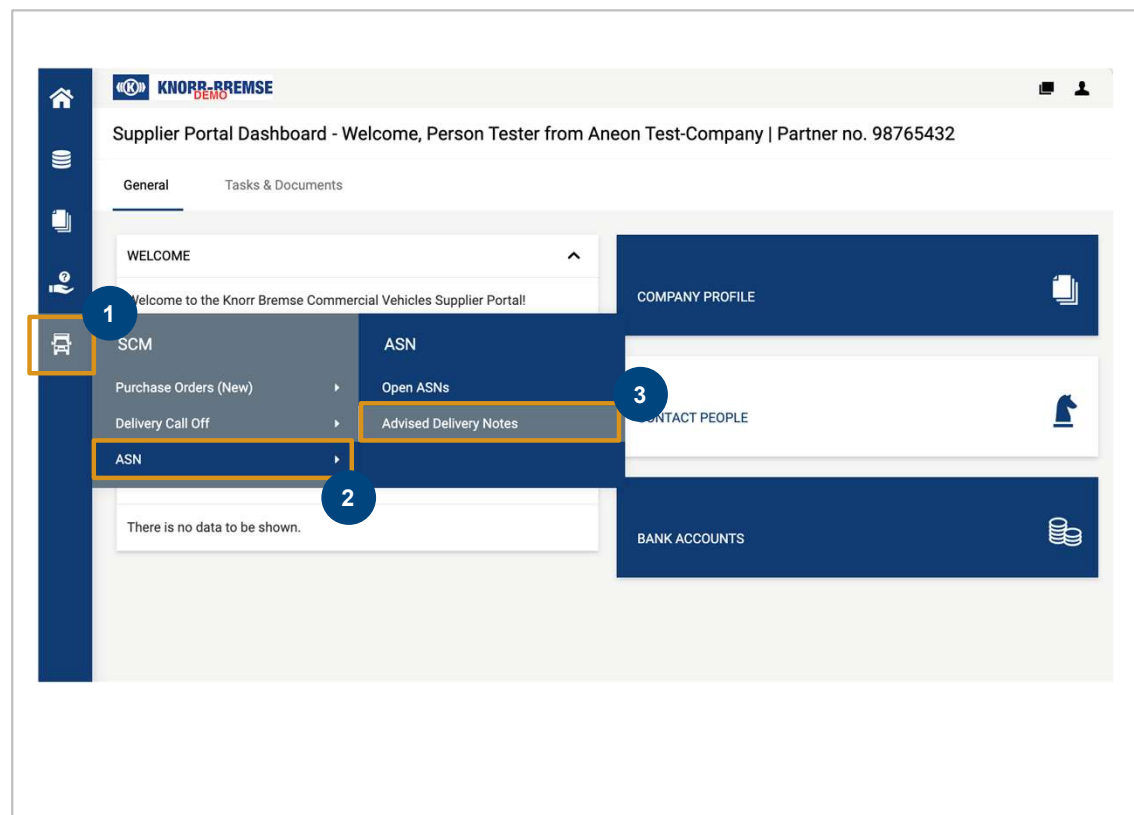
KNORR-BREMSE DEMO

Supplier Portal Dashboard - Welcome, Person Tester from Aneon Test-Company | Partner no. 98765432

General

Tasks & Documents

WELCOME

Welcome to the Knorr Bremse Commercial Vehicles Supplier Portal!

1

SCM

Purchase Orders (New)

Delivery Call Off

ASN

2

ASN

Open ASNs

Advised Delivery Notes

3

There is no data to be shown.

COMPANY PROFILE

CONTACT PEOPLE

BANK ACCOUNTS